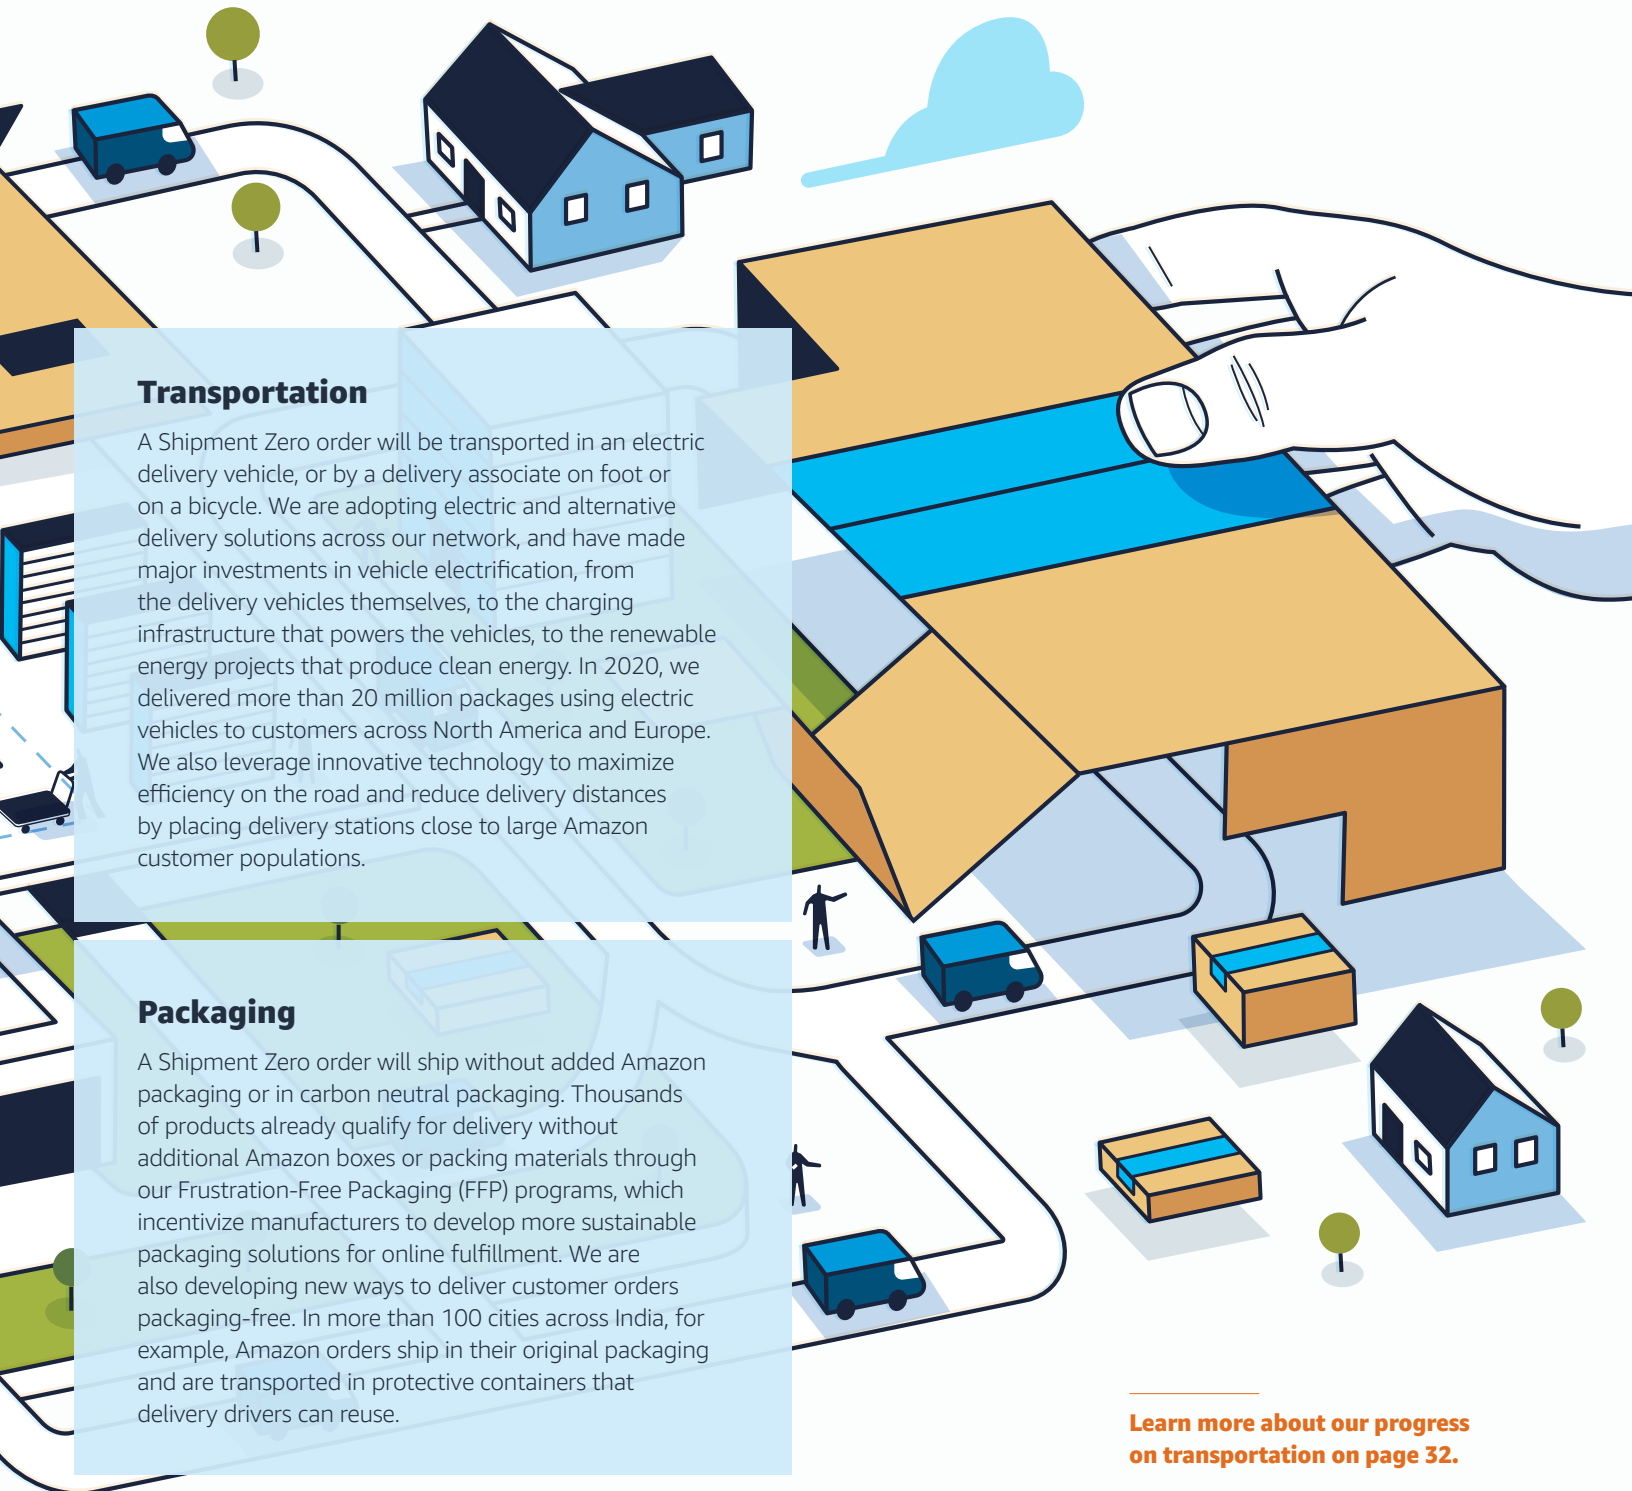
Transportation

A Shipment Zero order will be transported in an electric delivery vehicle, or by a delivery associate on foot or on a bicycle. We are adopting electric and alternative delivery solutions across our network, and have made major investments in vehicle electrification, from the delivery vehicles themselves, to the charging infrastructure that powers the vehicles, to the renewable energy projects that produce clean energy. In 2020, we delivered more than 20 million packages using electric vehicles to customers across North America and Europe. We also leverage innovative technology to maximize efficiency on the road and reduce delivery distances by placing delivery stations close to large Amazon customer populations.

Packaging

A Shipment Zero order will ship without added Amazon packaging or in carbon neutral packaging. Thousands of products already qualify for delivery without additional Amazon boxes or packing materials through our Frustration-Free Packaging (FFP) programs, which incentivize manufacturers to develop more sustainable packaging solutions for online fulfillment. We are also developing new ways to deliver customer orders packaging-free. In more than 100 cities across India, for example, Amazon orders ship in their original packaging and are transported in protective containers that delivery drivers can reuse.

Learn more about our progress on transportation on page 32.